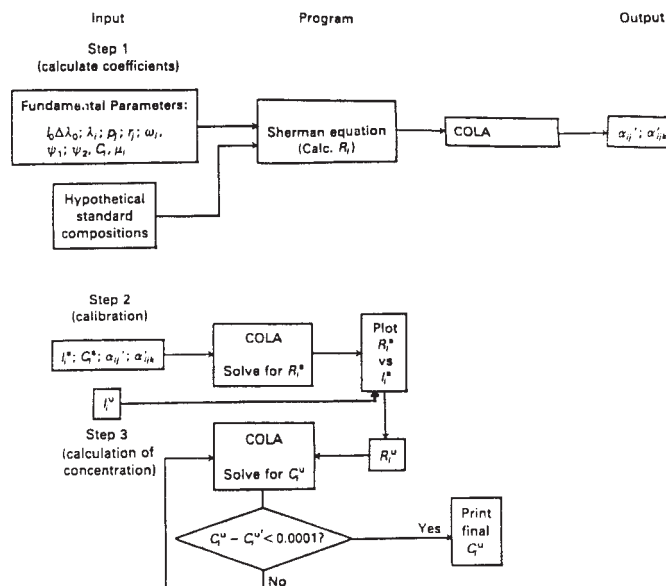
Input

Program

Output

Step 1
(calculate coefficients)

Fundamental Parameters:
$I_0\Delta\lambda_0$; $\lambda_i$; $p_j$; $r_j$; $\omega_i$, $\psi_1$; $\psi_2$, $C_i$, $\mu_i$

Hypothetical standard compositions

Sherman equation
(Calc. $R_i$)

COLA

$\alpha_{ij}'$; $\alpha_{ijk}'$

Step 2
(calibration)

$I_i^s$; $C_i^s$; $\alpha_{ij}'$; $\alpha_{ijk}'$

COLA
Solve for $R_i^s$

Plot
$R_i^s$
vs
$I_i^s$

$I_i^u$

Step 3
(calculation of concentration)

COLA
Solve for $C_i^u$

$R_i^u$

$C_i^u - C_i^{u\prime} < 0.0001$?

Yes

Print final $C_i^u$

No